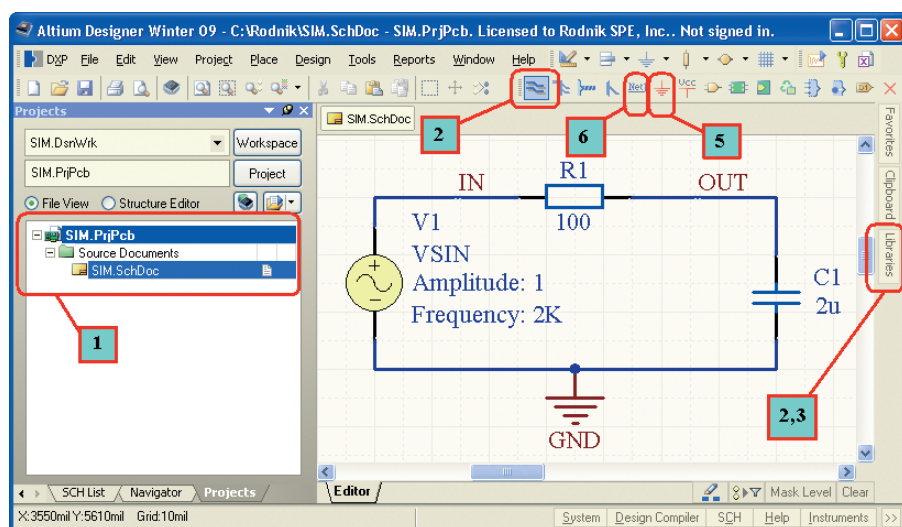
Altium Designer Winter 09 - C:\Rodnik\SIM.SchDoc - SIM.PrjPcb. Licensed to Rodnik SPE, Inc.. Not signed in.

DXP File Edit View Project Place Design Tools Reports Window Help

Projects

SIM.DsnWrk

Workspace

SIM.PrjPcb

Project

File View Structure Editor

SIM.PrjPcb
Source Documents
SIM.SchDoc

1

SIM.SchDoc

2

6

5

Net

VCC

Favorites

Clipboard

Libraries

IN

R1

OUT

100

V1

VSIN

Amplitude: 1

Frequency: 2K

C1

2u

GND

2,3

SCH List Navigator Projects

Editor

Mask Level Clear

X:3550mil Y:5610mil Grid:10mil

System Design Compiler SCH Help Instruments >>